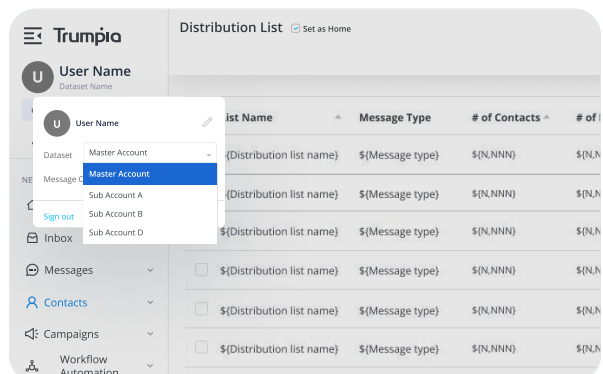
Trumpia

U User Name
Dataset Name

U User Name

Dataset Master Account

Message C

Master Account
Sub Account A
Sub Account B
Sub Account D

Sign out

NE

Inbox

Messages

Contacts

Campaigns

Workflow Automation

Distribution List Set as Home

| List Name | Message Type | # of Contacts | # of |
|---|---|---|---|
| ${Distribution list name} | ${Message type} | ${N,NNN} | ${N, |
| ${Distribution list name} | ${Message type} | ${N,NNN} | ${N, |
| ${Distribution list name} | ${Message type} | ${N,NNN} | ${N, |
| ${Distribution list name} | ${Message type} | ${N,NNN} | ${N, |
| ${Distribution list name} | ${Message type} | ${N,NNN} | ${N, |
| ${Distribution list name} | ${Message type} | ${N,NNN} | ${N, |